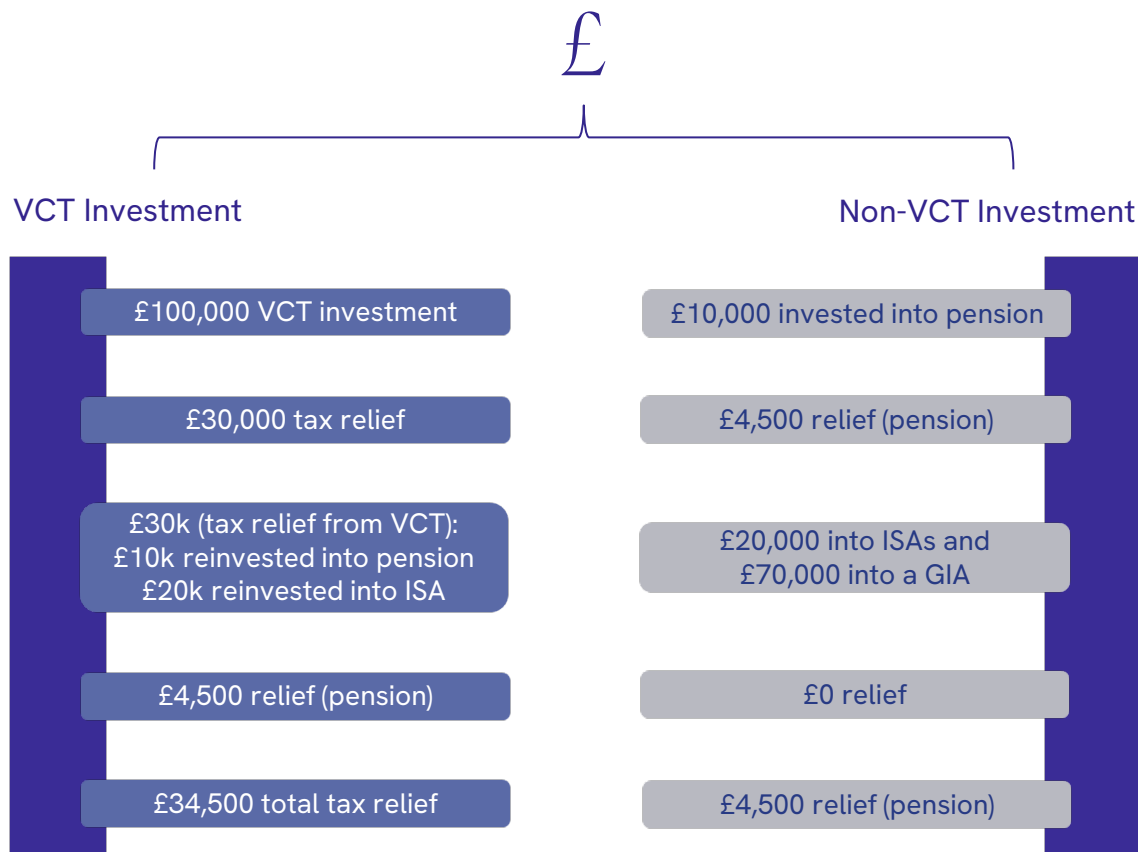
£

VCT Investment

£100,000 VCT investment

£30,000 tax relief

£30k (tax relief from VCT):
£10k reinvested into pension
£20k reinvested into ISA

£4,500 relief (pension)

£34,500 total tax relief

Non-VCT Investment

£10,000 invested into pension

£4,500 relief (pension)

£20,000 into ISAs and
£70,000 into a GIA

£0 relief

£4,500 relief (pension)